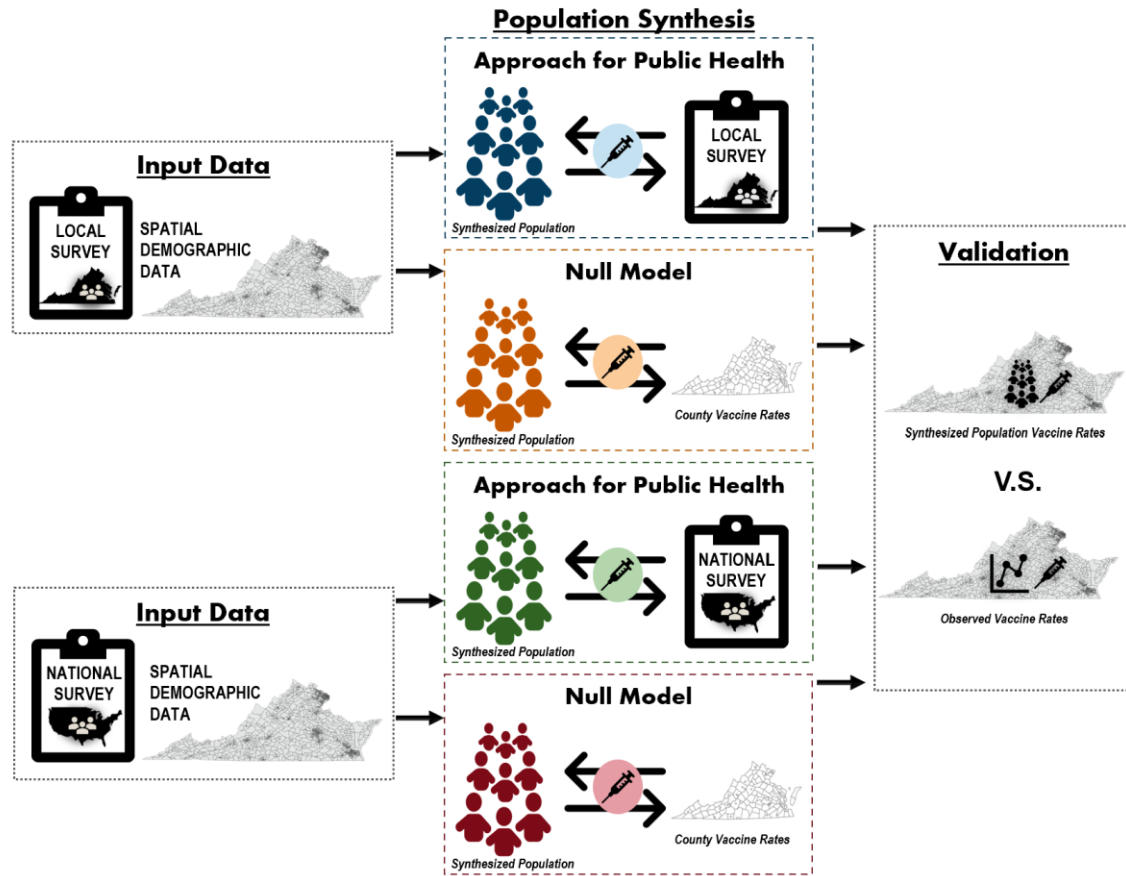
Population Synthesis

Input Data

LOCAL SURVEY

SPATIAL DEMOGRAPHIC DATA

Approach for Public Health

Synthesized Population

LOCAL SURVEY

Null Model

Synthesized Population

County Vaccine Rates

Approach for Public Health

Synthesized Population

NATIONAL SURVEY

Null Model

Synthesized Population

County Vaccine Rates

Input Data

NATIONAL SURVEY

SPATIAL DEMOGRAPHIC DATA

Validation

Synthesized Population Vaccine Rates

V.S.

Observed Vaccine Rates